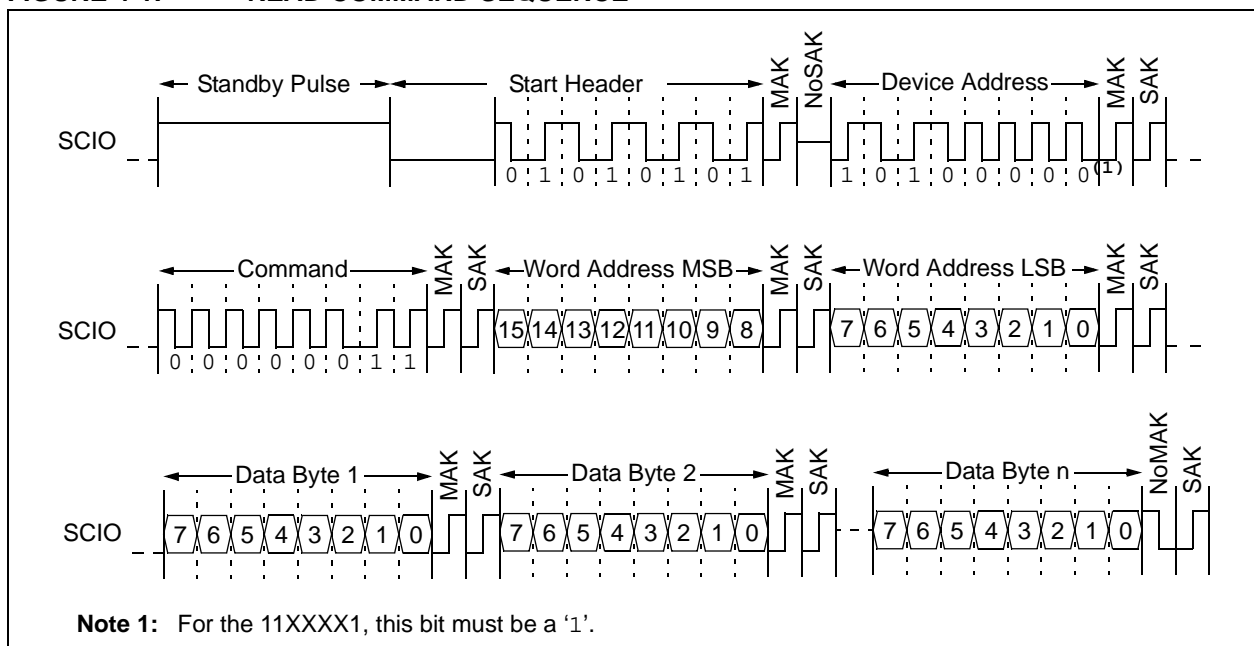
FIGURE 7-1: READ COMMAND SEQUENCE

Standby Pulse
Start Header
MAK
NoSAK
Device Address
MAK
SAK

SCIO
0 1 0 1 0 1 0 1
1 0 1 0 0 0 0 0$^{(1)}$

Command
MAK
SAK
Word Address MSB
MAK
SAK
Word Address LSB
MAK
SAK

SCIO
0 0 0 0 0 0 1 1
15 14 13 12 11 10 9 8
7 6 5 4 3 2 1 0

Data Byte 1
MAK
SAK
Data Byte 2
MAK
SAK
Data Byte n
NoMAK
SAK

SCIO
7 6 5 4 3 2 1 0
7 6 5 4 3 2 1 0
7 6 5 4 3 2 1 0

Note 1: For the 11XXXX1, this bit must be a '1'.